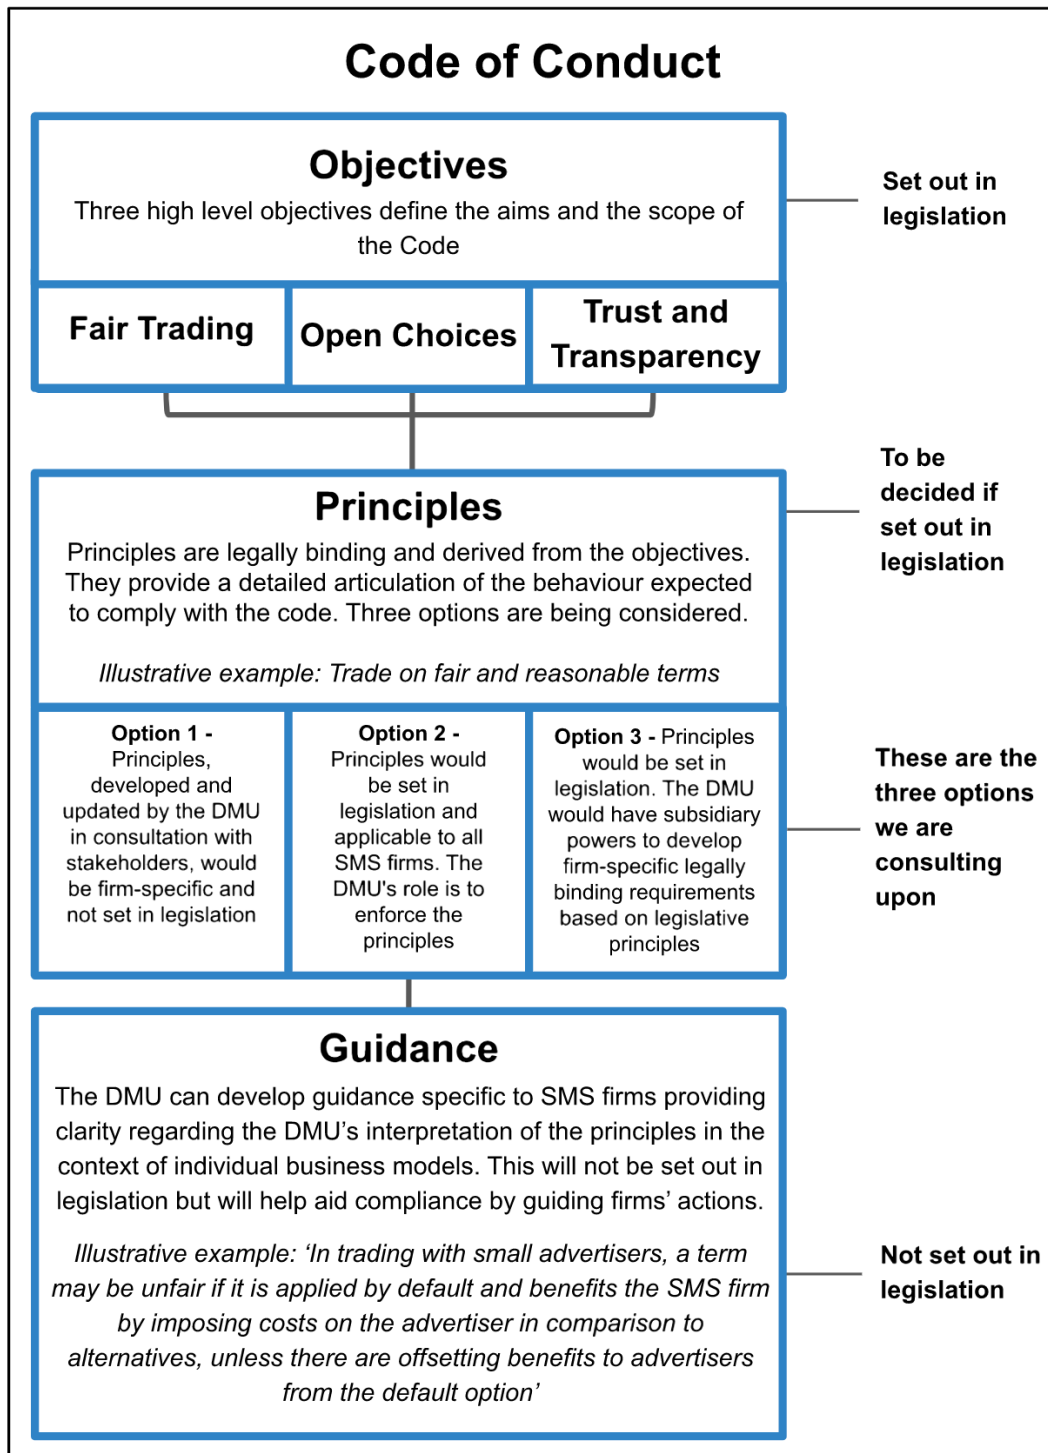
Code of Conduct

Objectives
Three high level objectives define the aims and the scope of the Code

Set out in legislation

Fair Trading

Open Choices

Trust and Transparency

Principles
Principles are legally binding and derived from the objectives. They provide a detailed articulation of the behaviour expected to comply with the code. Three options are being considered.

Illustrative example: Trade on fair and reasonable terms

To be decided if set out in legislation

Option 1 - Principles, developed and updated by the DMU in consultation with stakeholders, would be firm-specific and not set in legislation

Option 2 - Principles would be set in legislation and applicable to all SMS firms. The DMU's role is to enforce the principles

Option 3 - Principles would be set in legislation. The DMU would have subsidiary powers to develop firm-specific legally binding requirements based on legislative principles

These are the three options we are consulting upon

Guidance
The DMU can develop guidance specific to SMS firms providing clarity regarding the DMU's interpretation of the principles in the context of individual business models. This will not be set out in legislation but will help aid compliance by guiding firms' actions.

Illustrative example: 'In trading with small advertisers, a term may be unfair if it is applied by default and benefits the SMS firm by imposing costs on the advertiser in comparison to alternatives, unless there are offsetting benefits to advertisers from the default option'

Not set out in legislation